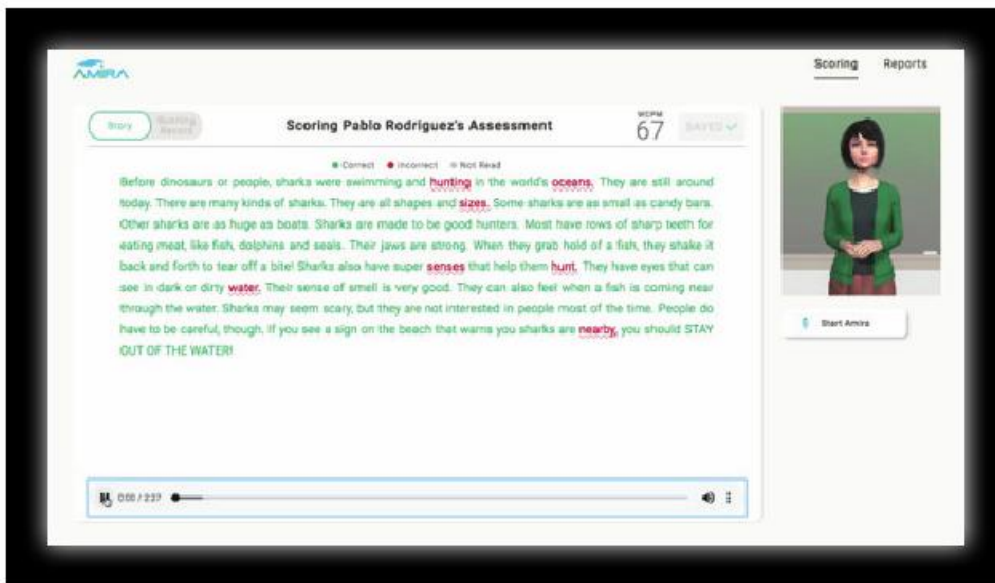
AMIRA

Scoring Reports

Story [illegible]

Scoring Pablo Rodriguez's Assessment

WCPM 67

SAVED ✓

● Correct ● Incorrect ● Not Read

Before dinosaurs or people, sharks were swimming and hunting in the world's oceans. They are still around today. There are many kinds of sharks. They are all shapes and sizes. Some sharks are as small as candy bars. Other sharks are as huge as boats. Sharks are made to be good hunters. Most have rows of sharp teeth for eating meat, like fish, dolphins and seals. Their jaws are strong. When they grab hold of a fish, they shake it back and forth to tear off a bite! Sharks also have super senses that help them hunt. They have eyes that can see in dark or dirty water. Their sense of smell is very good. They can also feel when a fish is coming near through the water. Sharks may seem scary, but they are not interested in people most of the time. People do have to be careful, though. If you see a sign on the beach that warns you sharks are nearby, you should STAY OUT OF THE WATER!

Start Amira

0:00 / 2:37